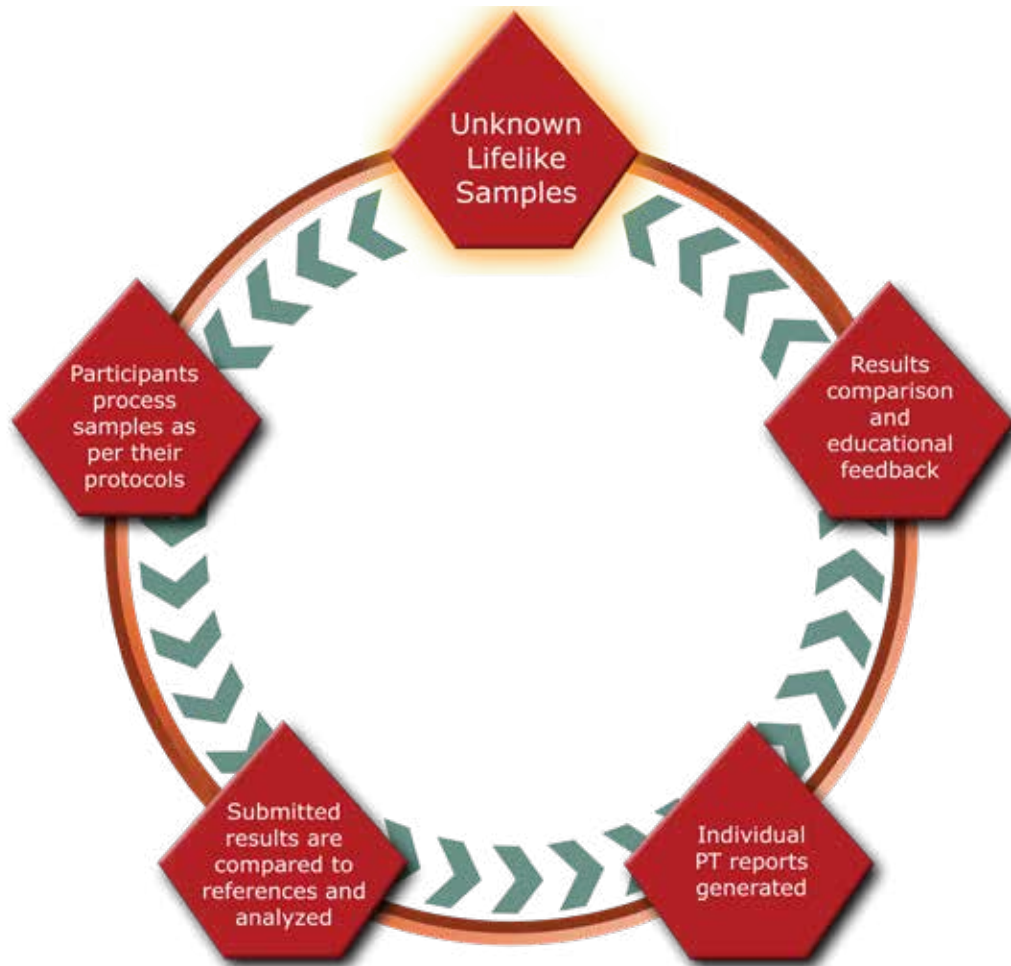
Unknown Lifelike Samples

Participants process samples as per their protocols

Submitted results are compared to references and analyzed

Individual PT reports generated

Results comparison and educational feedback